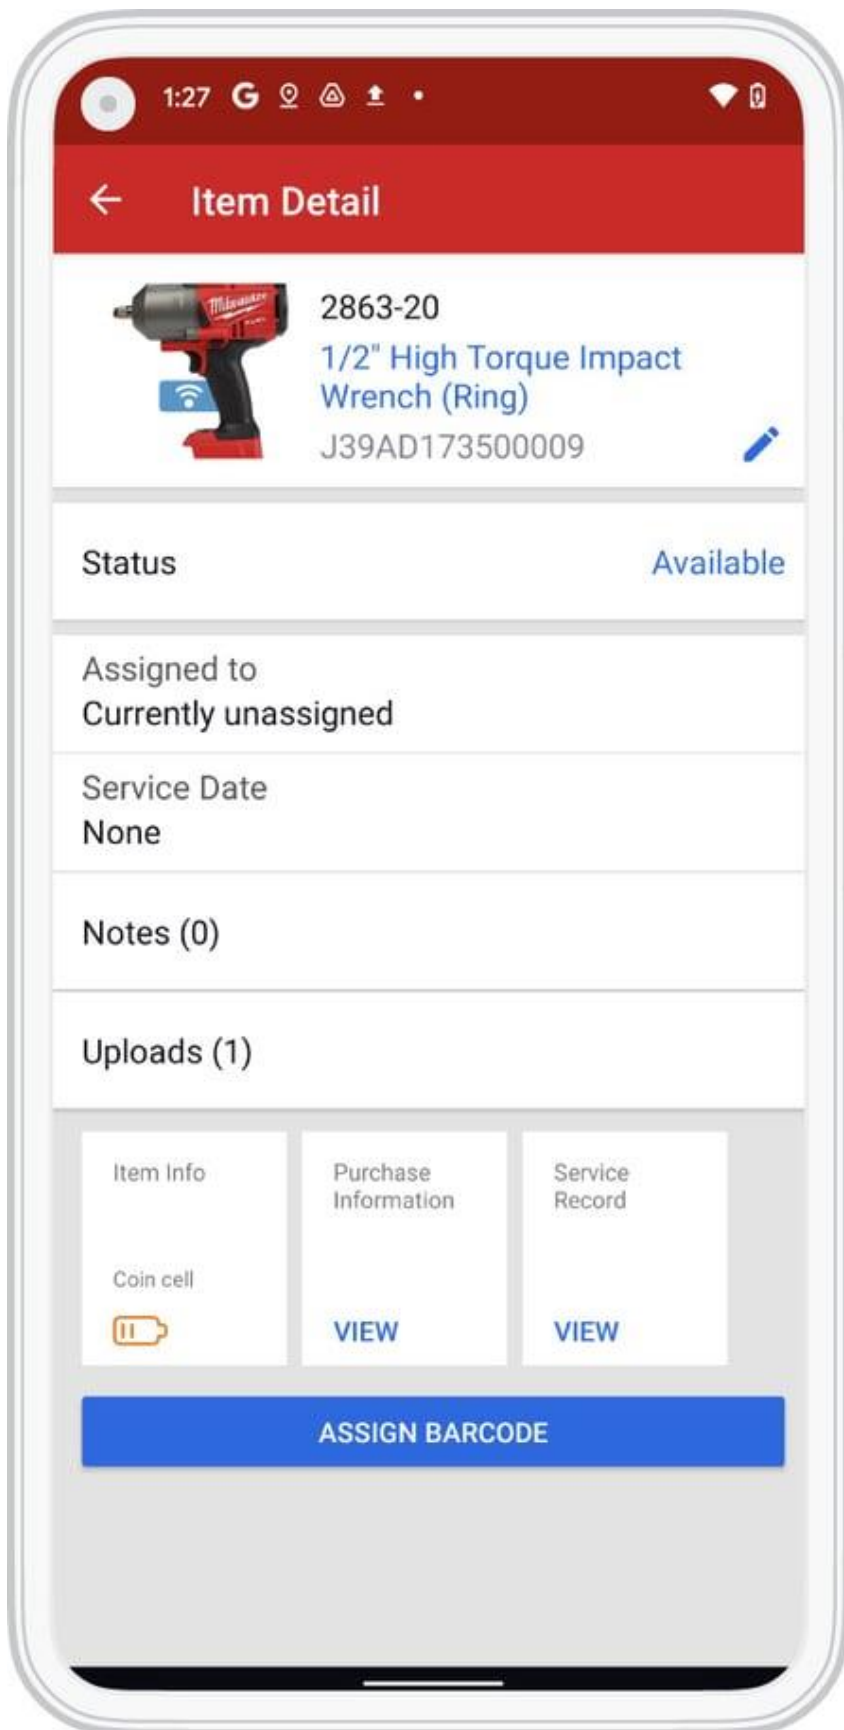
1:27 G

Item Detail

Milwaukee

2863-20
1/2" High Torque Impact Wrench (Ring)
J39AD173500009

Status Available

Assigned to
Currently unassigned

Service Date
None

Notes (0)

Uploads (1)

Item Info

Coin cell

Purchase Information

VIEW

Service Record

VIEW

ASSIGN BARCODE